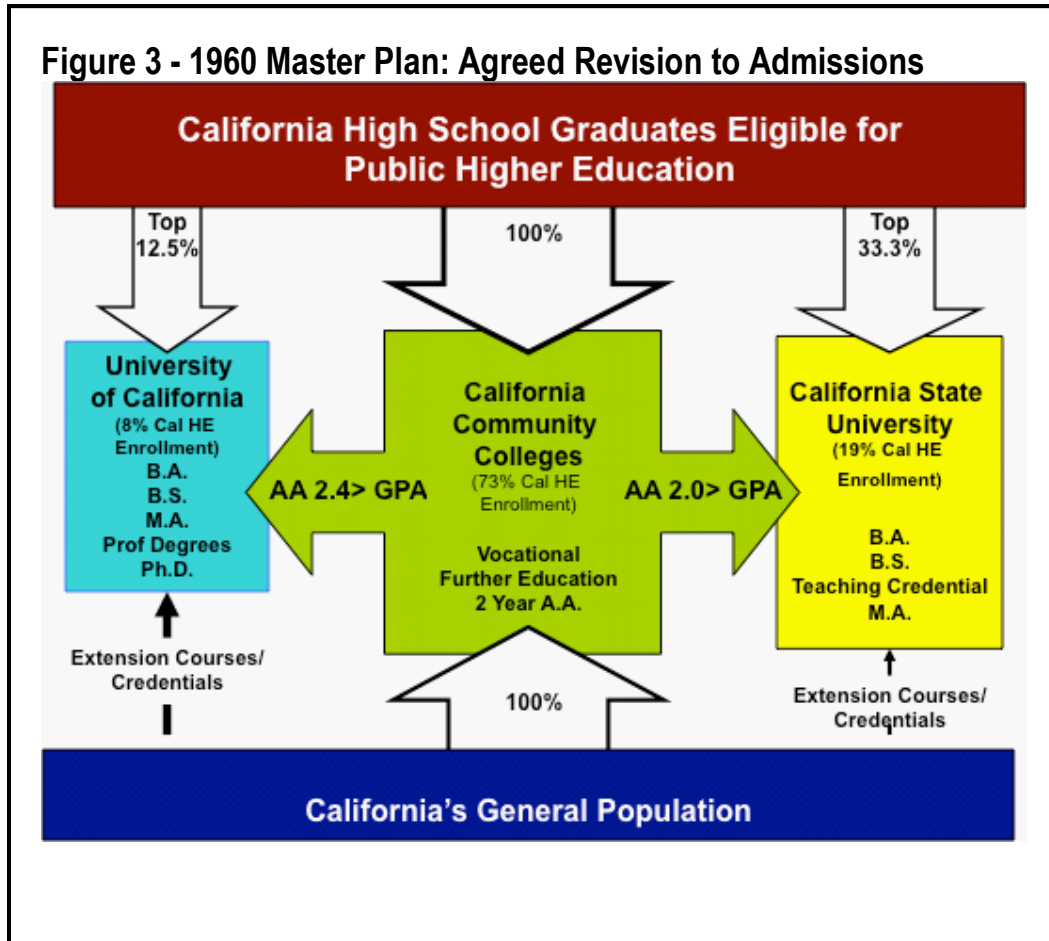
Figure 3 - 1960 Master Plan: Agreed Revision to Admissions

California High School Graduates Eligible for Public Higher Education

Top 12.5%

100%

Top 33.3%

University of California
(8% Cal HE Enrollment)
B.A.
B.S.
M.A.
Prof Degrees
Ph.D.

AA 2.4> GPA

California Community Colleges
(73% Cal HE Enrollment)
Vocational
Further Education
2 Year A.A.

AA 2.0> GPA

California State University
(19% Cal HE Enrollment)
B.A.
B.S.
Teaching Credential
M.A.

Extension Courses/ Credentials

100%

Extension Courses/ Credentials

California's General Population